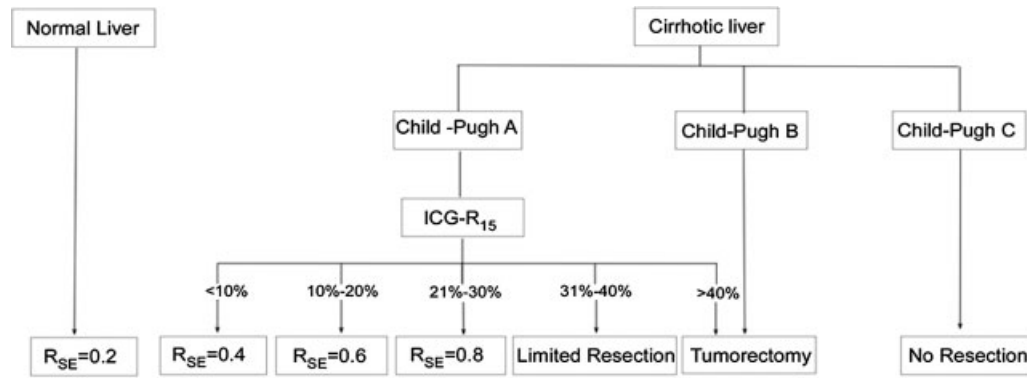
Normal Liver

Cirrhotic liver

Child -Pugh A

Child-Pugh B

Child-Pugh C

ICG-$R_{15}$

<10%

10%-20%

21%-30%

31%-40%

>40%

$R_{SE}$=0.2

$R_{SE}$=0.4

$R_{SE}$=0.6

$R_{SE}$=0.8

Limited Resection

Tumorectomy

No Resection